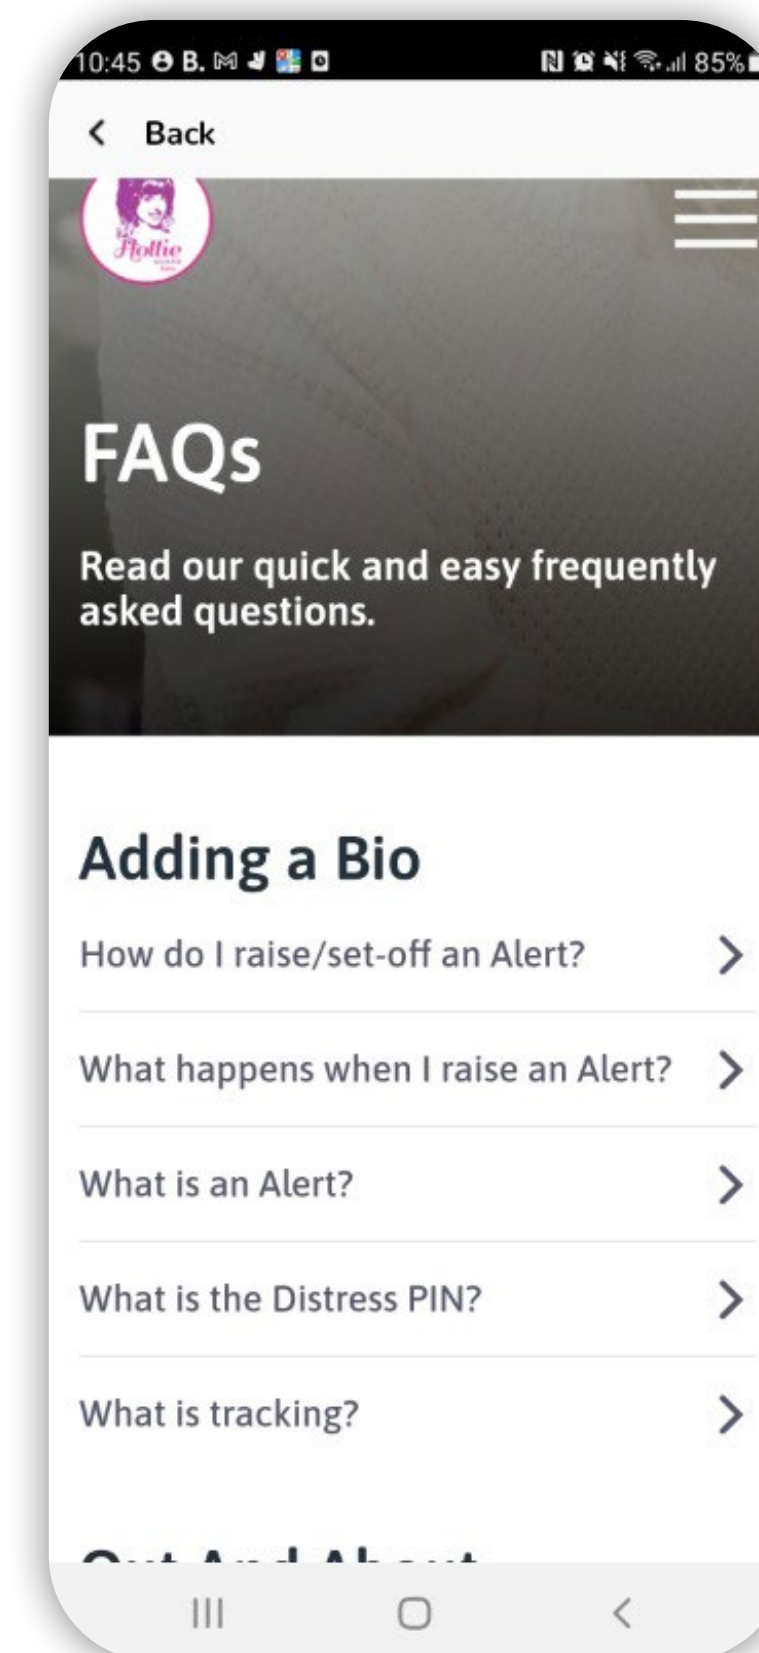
10:45 B. 85%

< Back

Flollie

FAQs

Read our quick and easy frequently asked questions.

Adding a Bio

How do I raise/set-off an Alert? >

What happens when I raise an Alert? >

What is an Alert? >

What is the Distress PIN? >

What is tracking? >

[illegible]